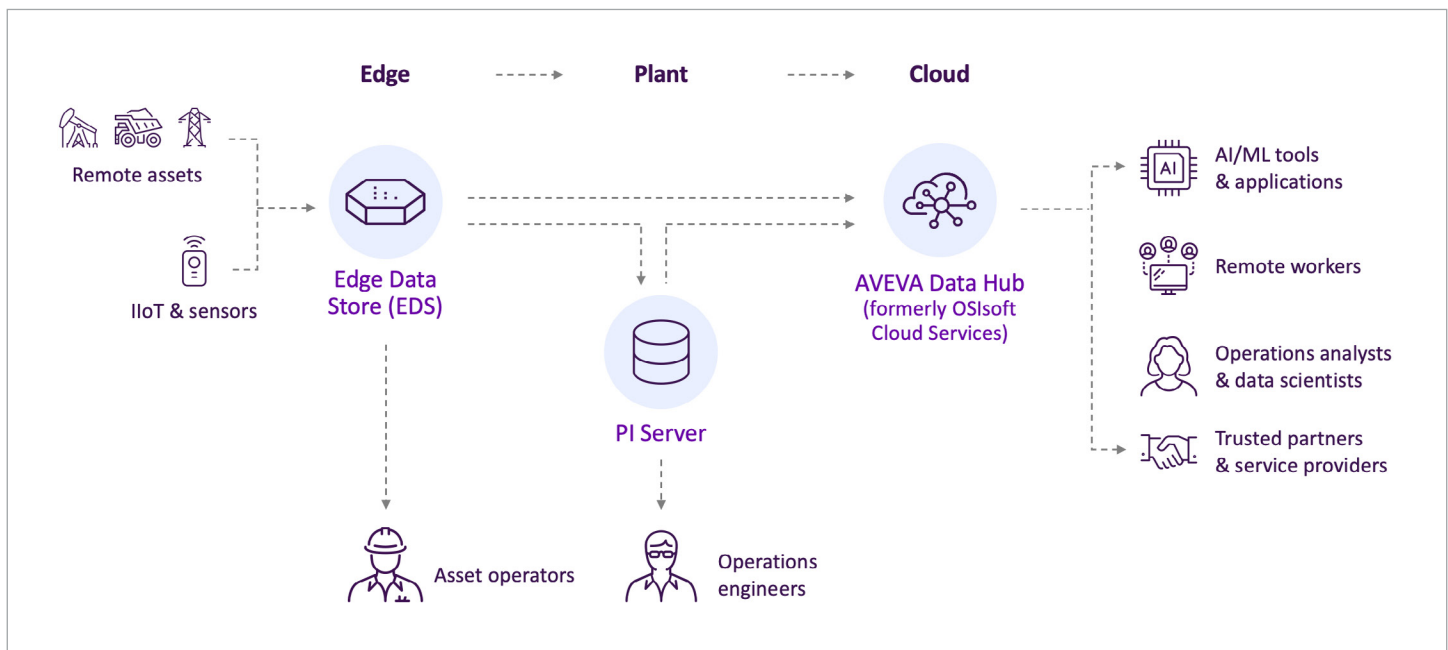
Edge
Plant
Cloud

Remote assets

IIoT & sensors

Edge Data Store (EDS)

PI Server

AVEVA Data Hub (formerly OSIsoft Cloud Services)

AI

AI/ML tools & applications

Remote workers

Operations analysts & data scientists

Trusted partners & service providers

Asset operators

Operations engineers